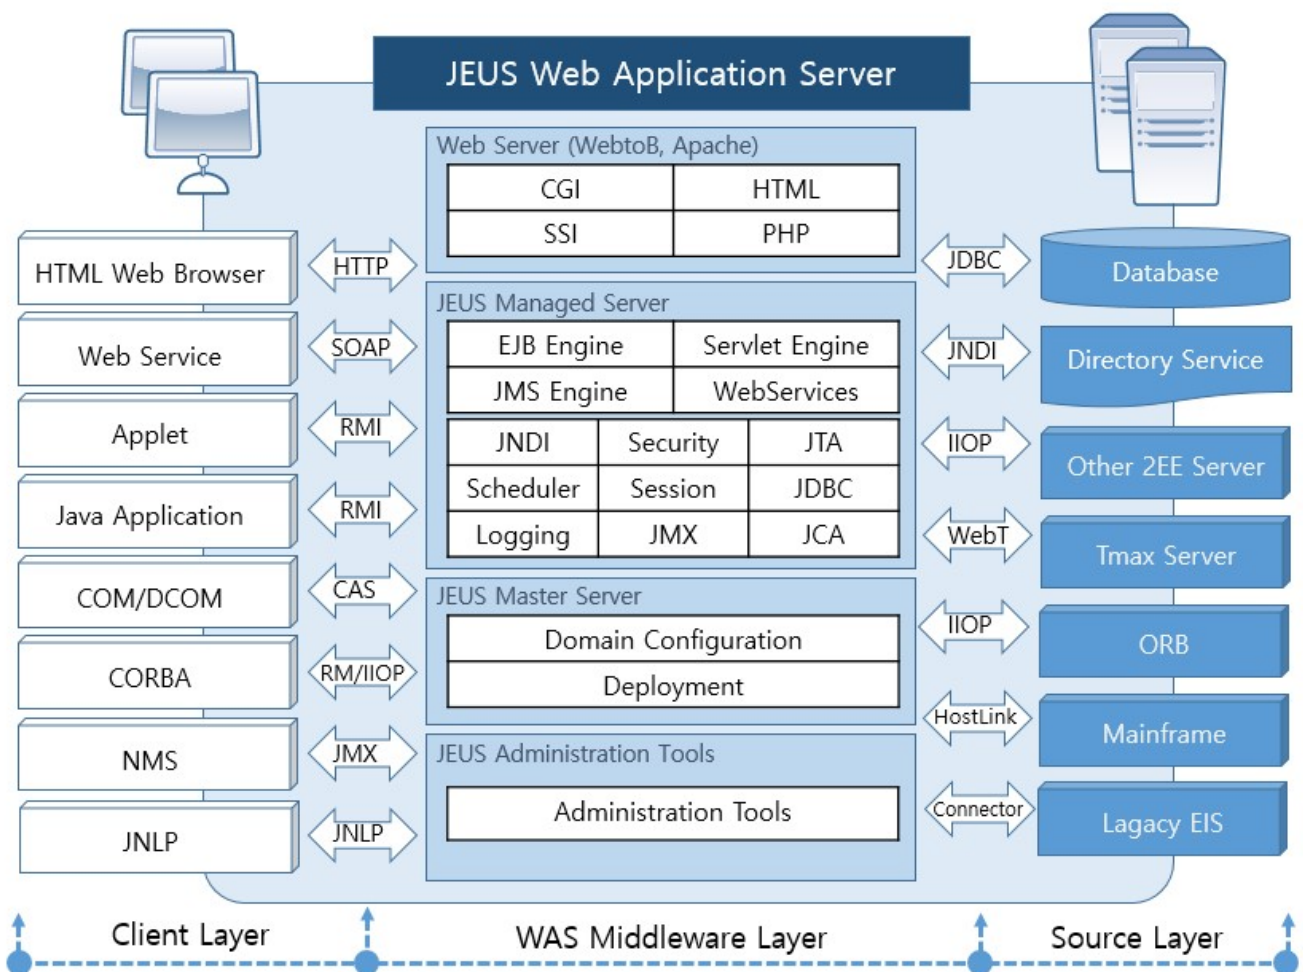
JEUS Web Application Server

HTML Web Browser

Web Service

Applet

Java Application

COM/DCOM

CORBA

NMS

JNLP

HTTP

SOAP

RMI

RMI

CAS

RM/IIOP

JMX

JNLP

Web Server (WebtoB, Apache)

| CGI | HTML |
|---|---|
| SSI | PHP |

JEUS Managed Server

| EJB Engine | Servlet Engine |
|---|---|
| JMS Engine | WebServices |

| JNDI | Security | JTA |
|---|---|---|
| Scheduler | Session | JDBC |
| Logging | JMX | JCA |

JEUS Master Server

| Domain Configuration |
|---|
| Deployment |

JEUS Administration Tools

| Administration Tools |
|---|

JDBC

JNDI

IIOP

WebT

IIOP

HostLink

Connector

Database

Directory Service

Other 2EE Server

Tmax Server

ORB

Mainframe

Lagacy EIS

Client Layer

WAS Middleware Layer

Source Layer